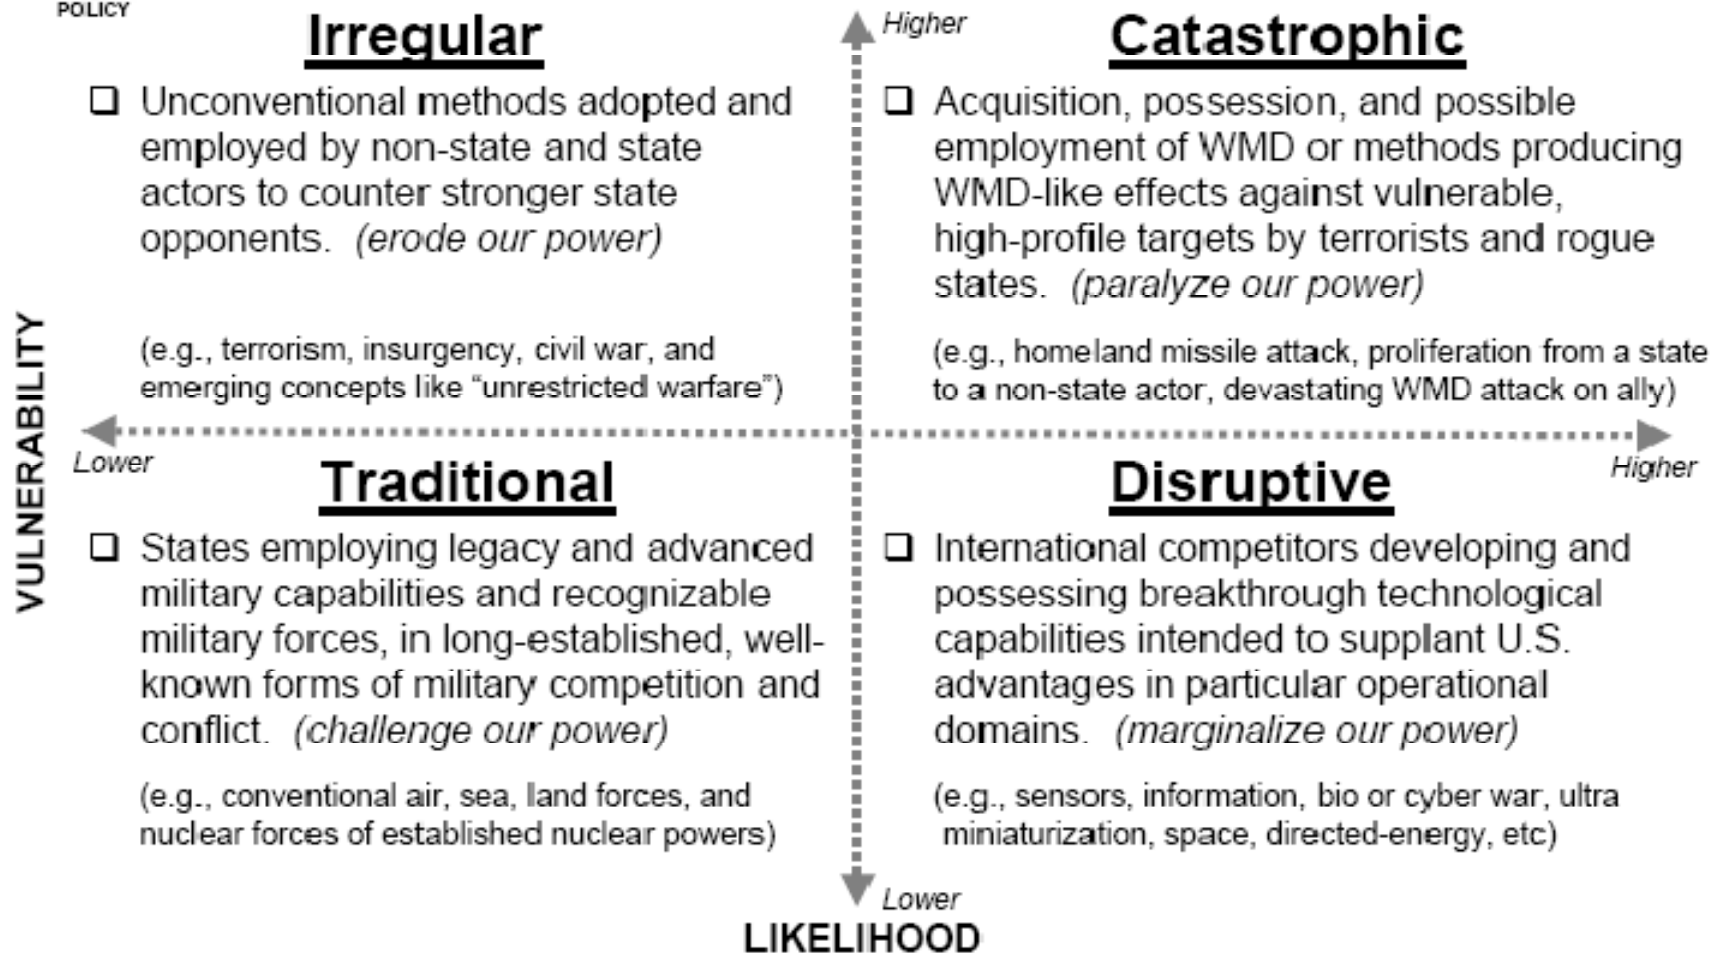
POLICY

Irregular

❑ Unconventional methods adopted and employed by non-state and state actors to counter stronger state opponents. *(erode our power)*

(e.g., terrorism, insurgency, civil war, and emerging concepts like "unrestricted warfare")

Higher

Catastrophic

❑ Acquisition, possession, and possible employment of WMD or methods producing WMD-like effects against vulnerable, high-profile targets by terrorists and rogue states. *(paralyze our power)*

(e.g., homeland missile attack, proliferation from a state to a non-state actor, devastating WMD attack on ally)

VULNERABILITY

Lower

Higher

Traditional

❑ States employing legacy and advanced military capabilities and recognizable military forces, in long-established, well-known forms of military competition and conflict. *(challenge our power)*

(e.g., conventional air, sea, land forces, and nuclear forces of established nuclear powers)

Disruptive

❑ International competitors developing and possessing breakthrough technological capabilities intended to supplant U.S. advantages in particular operational domains. *(marginalize our power)*

(e.g., sensors, information, bio or cyber war, ultra miniaturization, space, directed-energy, etc)

Lower

LIKELIHOOD